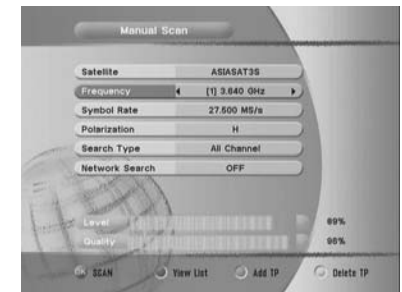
Manual Scan

| Satellite | ASIASAT3S |
|---|---|
| Frequency | [1] 3.640 GHz |
| Symbol Rate | 27.500 MS/s |
| Polarization | H |
| Search Type | All Channel |
| Network Search | OFF |

Level 69%
Quality 95%

SCAN View List Add TP Delete TP